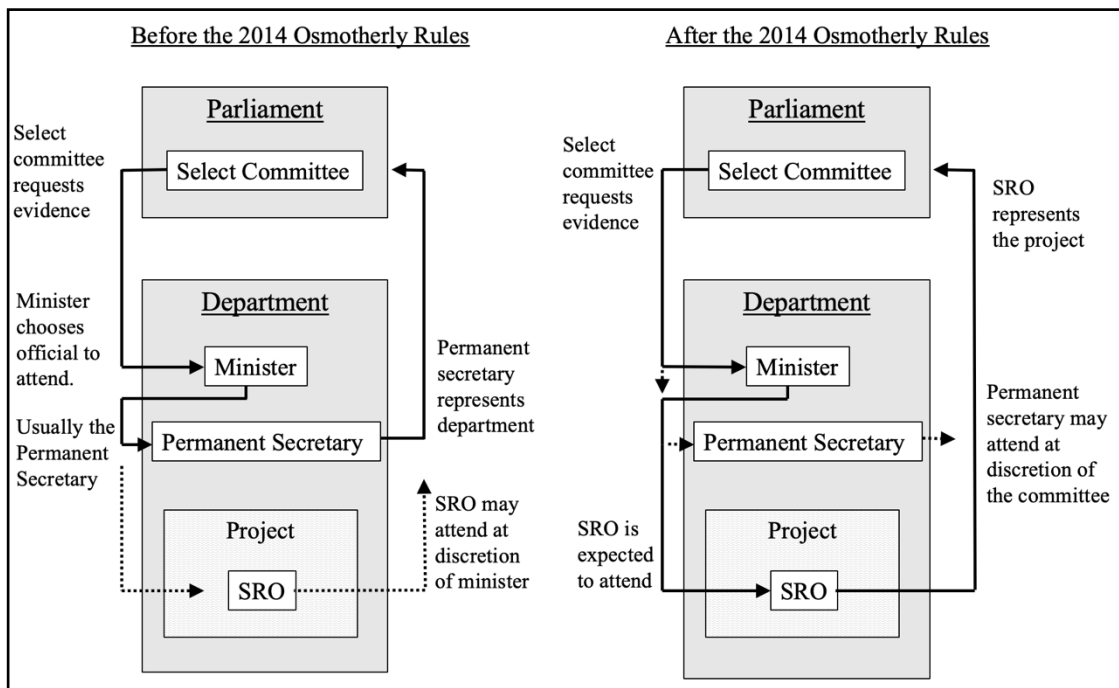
Before the 2014 Osmotherly Rules

Parliament

Select Committee

Select committee requests evidence

Department

Minister chooses official to attend.

Minister

Permanent secretary represents department

Usually the Permanent Secretary

Permanent Secretary

SRO may attend at discretion of minister

Project

SRO

After the 2014 Osmotherly Rules

Parliament

Select Committee

Select committee requests evidence

SRO represents the project

Department

Minister

Permanent secretary may attend at discretion of the committee

Permanent Secretary

SRO is expected to attend

Project

SRO